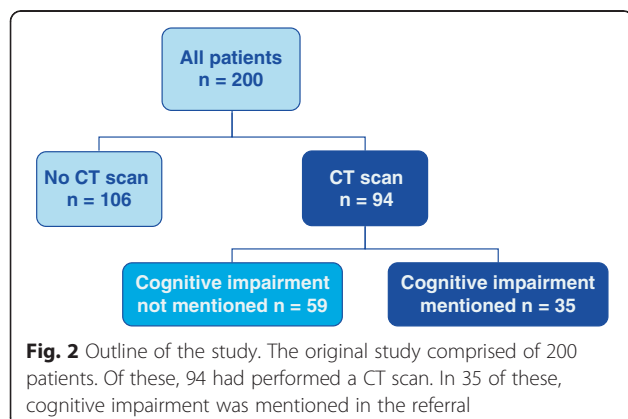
All patients
n = 200

No CT scan
n = 106

CT scan
n = 94

Cognitive impairment not mentioned n = 59

Cognitive impairment mentioned n = 35

**Fig. 2** Outline of the study. The original study comprised of 200 patients. Of these, 94 had performed a CT scan. In 35 of these, cognitive impairment was mentioned in the referral